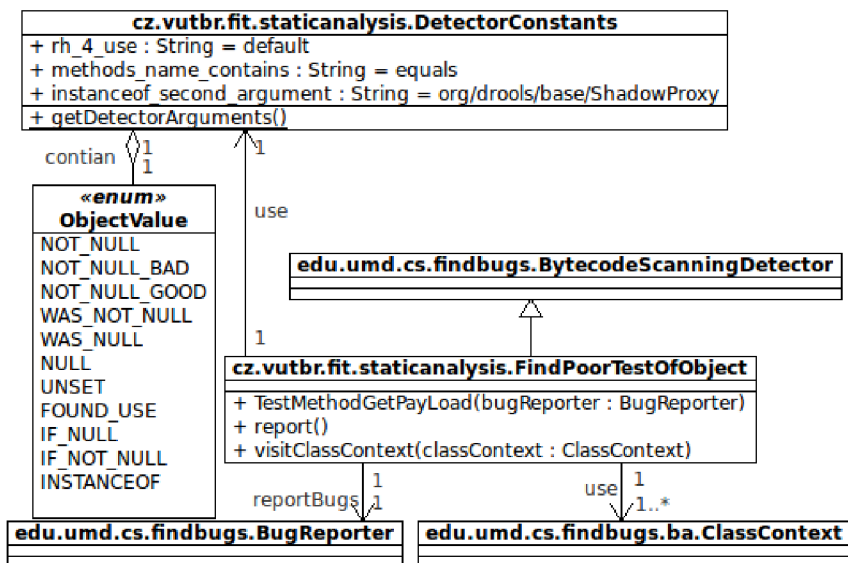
cz.vutbr.fit.staticanalysis.DetectorConstants
+ rh_4_use : String = default
+ methods_name_contains : String = equals
+ instanceof_second_argument : String = org/drools/base/ShadowProxy
+ getDetectorArguments()

contian
1
1

1
use

«enum»
ObjectValue
NOT_NULL
NOT_NULL_BAD
NOT_NULL_GOOD
WAS_NOT_NULL
WAS_NULL
NULL
UNSET
FOUND_USE
IF_NULL
IF_NOT_NULL
INSTANCEOF

edu.umd.cs.findbugs.BytecodeScanningDetector

1
cz.vutbr.fit.staticanalysis.FindPoorTestOfObject
+ TestMethodGetPayLoad(bugReporter : BugReporter)
+ report()
+ visitClassContext(classContext : ClassContext)

1
reportBugs
1

use
1
1..*

edu.umd.cs.findbugs.BugReporter

edu.umd.cs.findbugs.ba.ClassContext